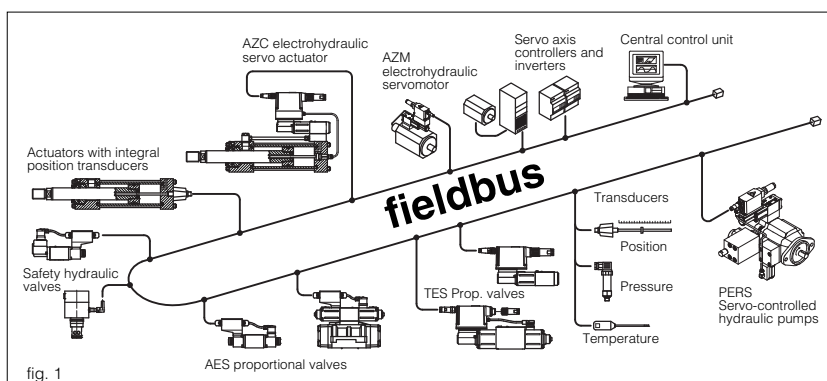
AZC electrohydraulic servo actuator

AZM electrohydraulic servomotor

Servo axis controllers and inverters

Central control unit

Actuators with integral position transducers

fieldbus

Transducers

Position

Safety hydraulic valves

Pressure

TES Prop. valves

PERS Servo-controlled hydraulic pumps

Temperature

AES proportional valves

fig. 1